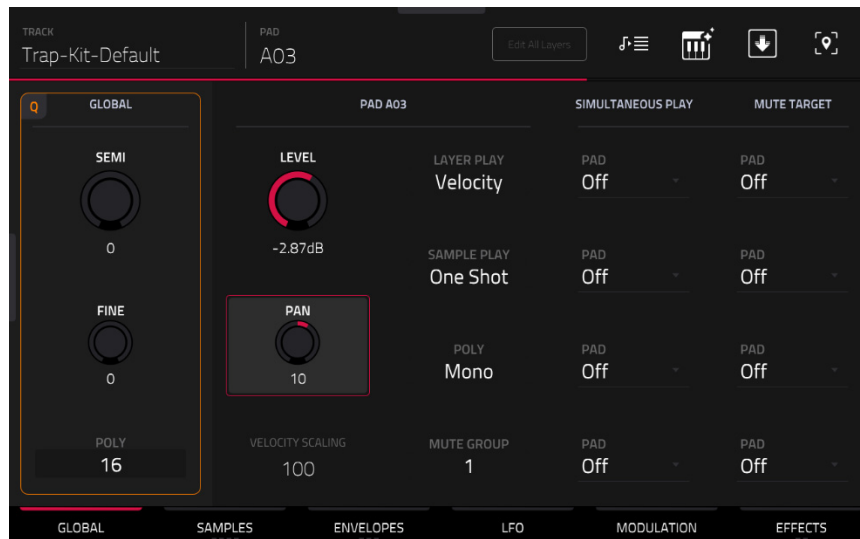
TRACK
Trap-Kit-Default

PAD
A03

Edit All Layers

Q GLOBAL

SEMI
0

FINE
0

POLY
16

PAD A03

LEVEL
-2.87dB

PAN
10

VELOCITY SCALING
100

LAYER PLAY
Velocity

SAMPLE PLAY
One Shot

POLY
Mono

MUTE GROUP
1

SIMULTANEOUS PLAY

PAD
Off

PAD
Off

PAD
Off

PAD
Off

MUTE TARGET

PAD
Off

PAD
Off

PAD
Off

PAD
Off

GLOBAL SAMPLES ENVELOPES LFO MODULATION EFFECTS